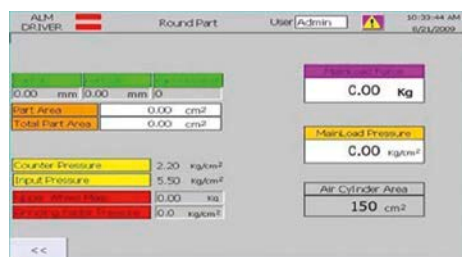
ALM DRIVER

Round Part

User Admin

10:33:44 AM 6/21/2009

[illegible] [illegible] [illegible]

0.00 mm 0.00 mm 0

Part Area 0.00 cm²

Total Part Area 0.00 cm²

Counter Pressure 2.20 Kg/cm²

Input Pressure 5.50 Kg/cm²

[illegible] 0.00 Kg

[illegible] 0.0 Kg/cm²

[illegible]

0.00 Kg

MainLoad Pressure

0.00 Kg/cm²

Air Cylinder Area

150 cm²

<<